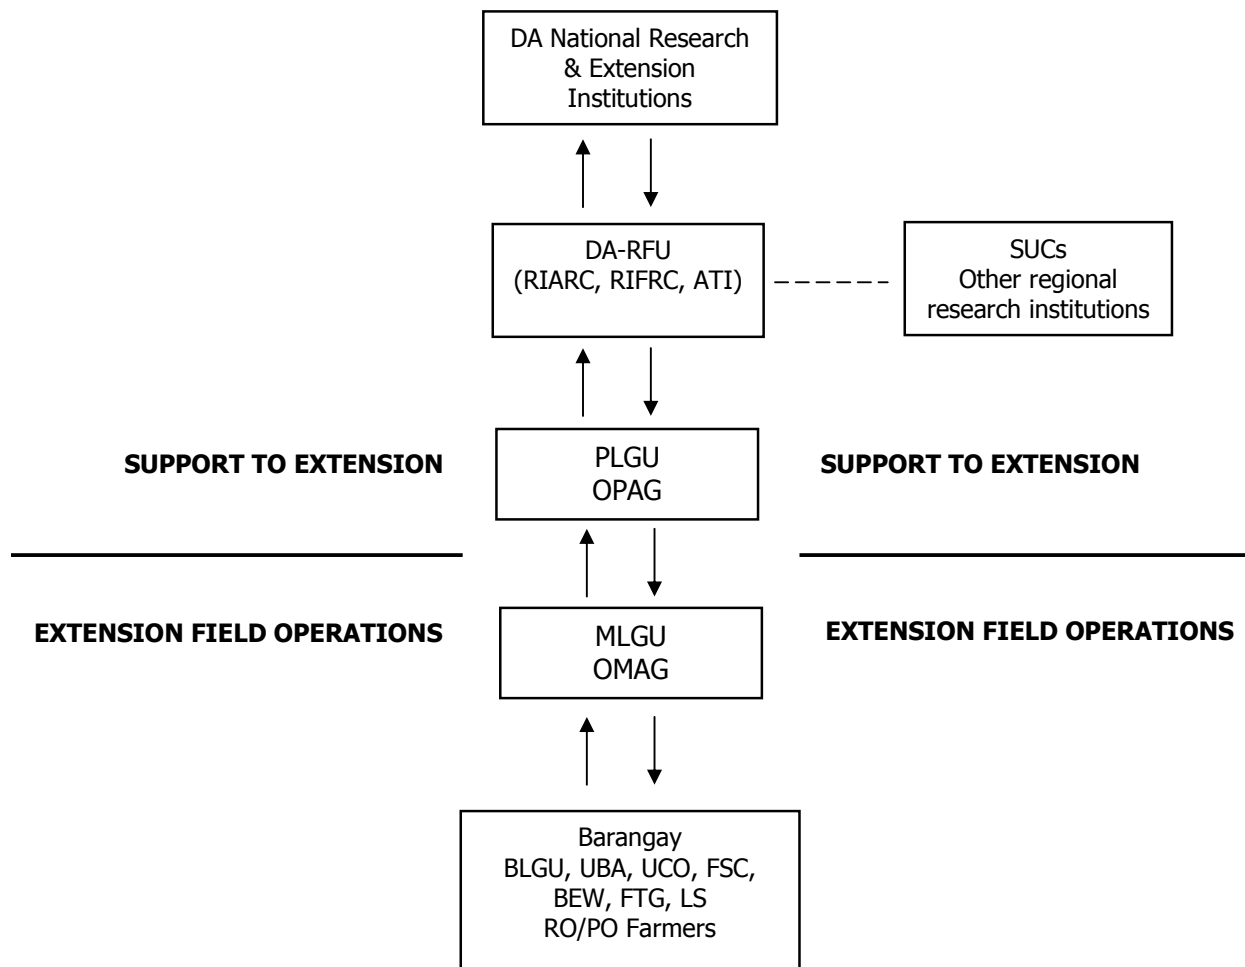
DA National Research & Extension Institutions

DA-RFU
(RIARC, RIFRC, ATI)

SUCs
Other regional research institutions

SUPPORT TO EXTENSION

PLGU
OPAG

SUPPORT TO EXTENSION

EXTENSION FIELD OPERATIONS

MLGU
OMAG

EXTENSION FIELD OPERATIONS

Barangay
BLGU, UBA, UCO, FSC, BEW, FTG, LS
RO/PO Farmers